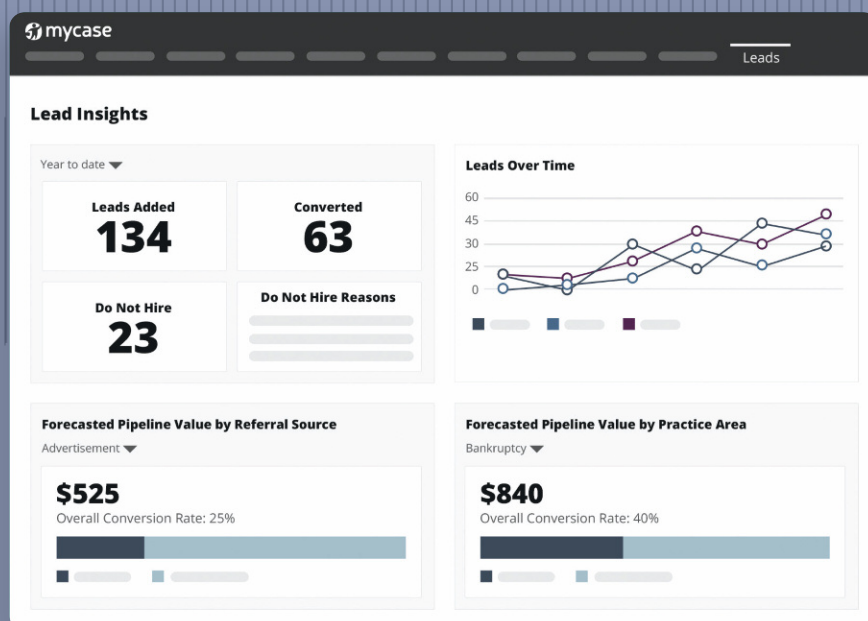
mycase

Leads

Lead Insights

Year to date

Leads Added
134

Converted
63

Do Not Hire
23

Do Not Hire Reasons

Leads Over Time

60
45
30
25
0

Forecasted Pipeline Value by Referral Source

Advertisement

$525
Overall Conversion Rate: 25%

Forecasted Pipeline Value by Practice Area

Bankruptcy

$840
Overall Conversion Rate: 40%